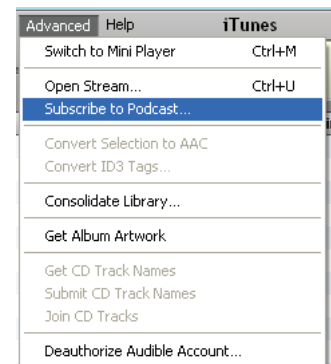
Advanced Help iTunes

Switch to Mini Player Ctrl+M

Open Stream... Ctrl+U
Subscribe to Podcast...

Convert Selection to AAC
Convert ID3 Tags...

Consolidate Library...

Get Album Artwork

Get CD Track Names
Submit CD Track Names
Join CD Tracks

Deauthorize Audible Account...